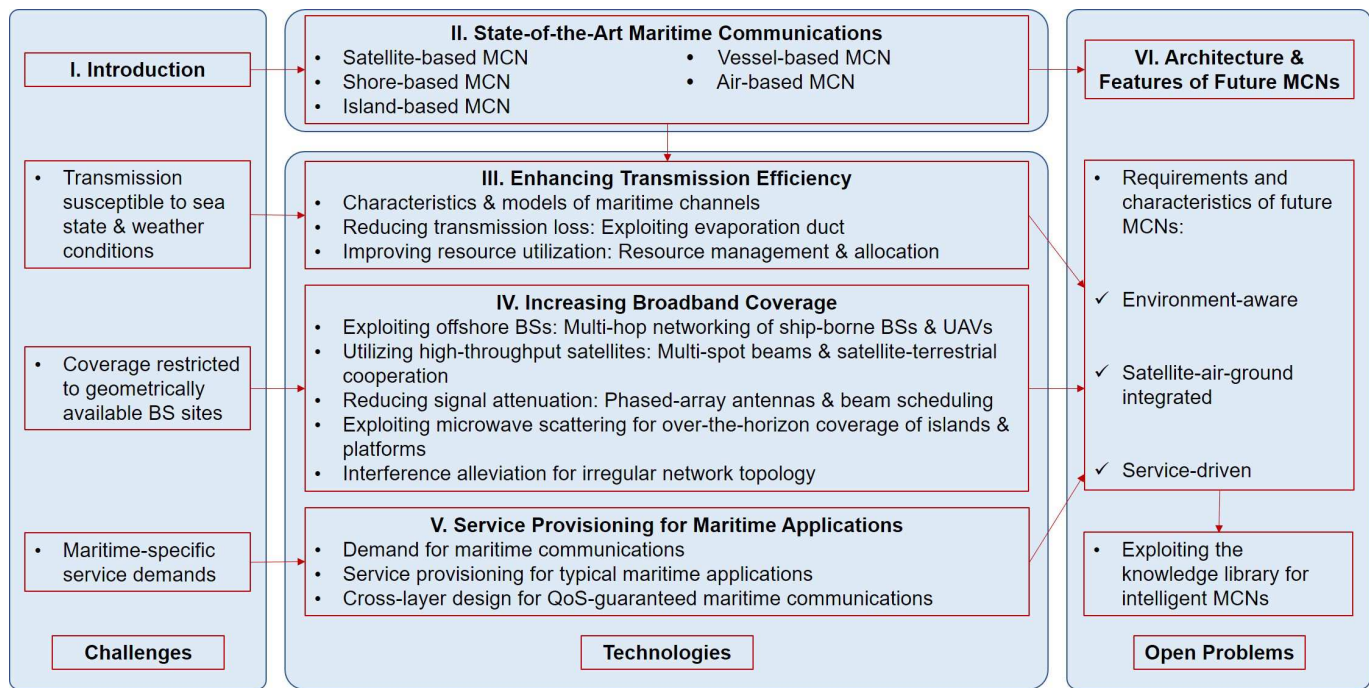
I. Introduction

• Transmission susceptible to sea state & weather conditions

• Coverage restricted to geometrically available BS sites

• Maritime-specific service demands

Challenges

II. State-of-the-Art Maritime Communications
• Satellite-based MCN
• Shore-based MCN
• Island-based MCN
• Vessel-based MCN
• Air-based MCN

III. Enhancing Transmission Efficiency
• Characteristics & models of maritime channels
• Reducing transmission loss: Exploiting evaporation duct
• Improving resource utilization: Resource management & allocation

IV. Increasing Broadband Coverage
• Exploiting offshore BSs: Multi-hop networking of ship-borne BSs & UAVs
• Utilizing high-throughput satellites: Multi-spot beams & satellite-terrestrial cooperation
• Reducing signal attenuation: Phased-array antennas & beam scheduling
• Exploiting microwave scattering for over-the-horizon coverage of islands & platforms
• Interference alleviation for irregular network topology

V. Service Provisioning for Maritime Applications
• Demand for maritime communications
• Service provisioning for typical maritime applications
• Cross-layer design for QoS-guaranteed maritime communications

Technologies

VI. Architecture & Features of Future MCNs

• Requirements and characteristics of future MCNs:

✓ Environment-aware

✓ Satellite-air-ground integrated

✓ Service-driven

• Exploiting the knowledge library for intelligent MCNs

Open Problems